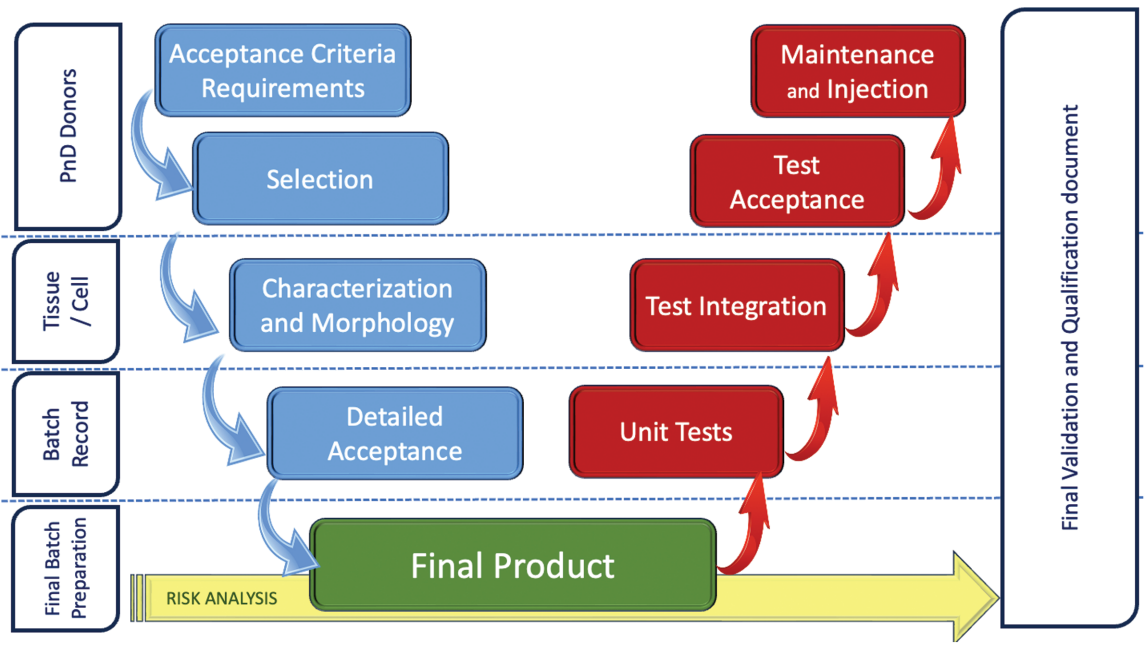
PnD Donors

Tissue / Cell

Batch Record

Final Batch Preparation

Acceptance Criteria Requirements

Selection

Characterization and Morphology

Detailed Acceptance

Final Product

RISK ANALYSIS

Unit Tests

Test Integration

Test Acceptance

Maintenance and Injection

Final Validation and Qualification document